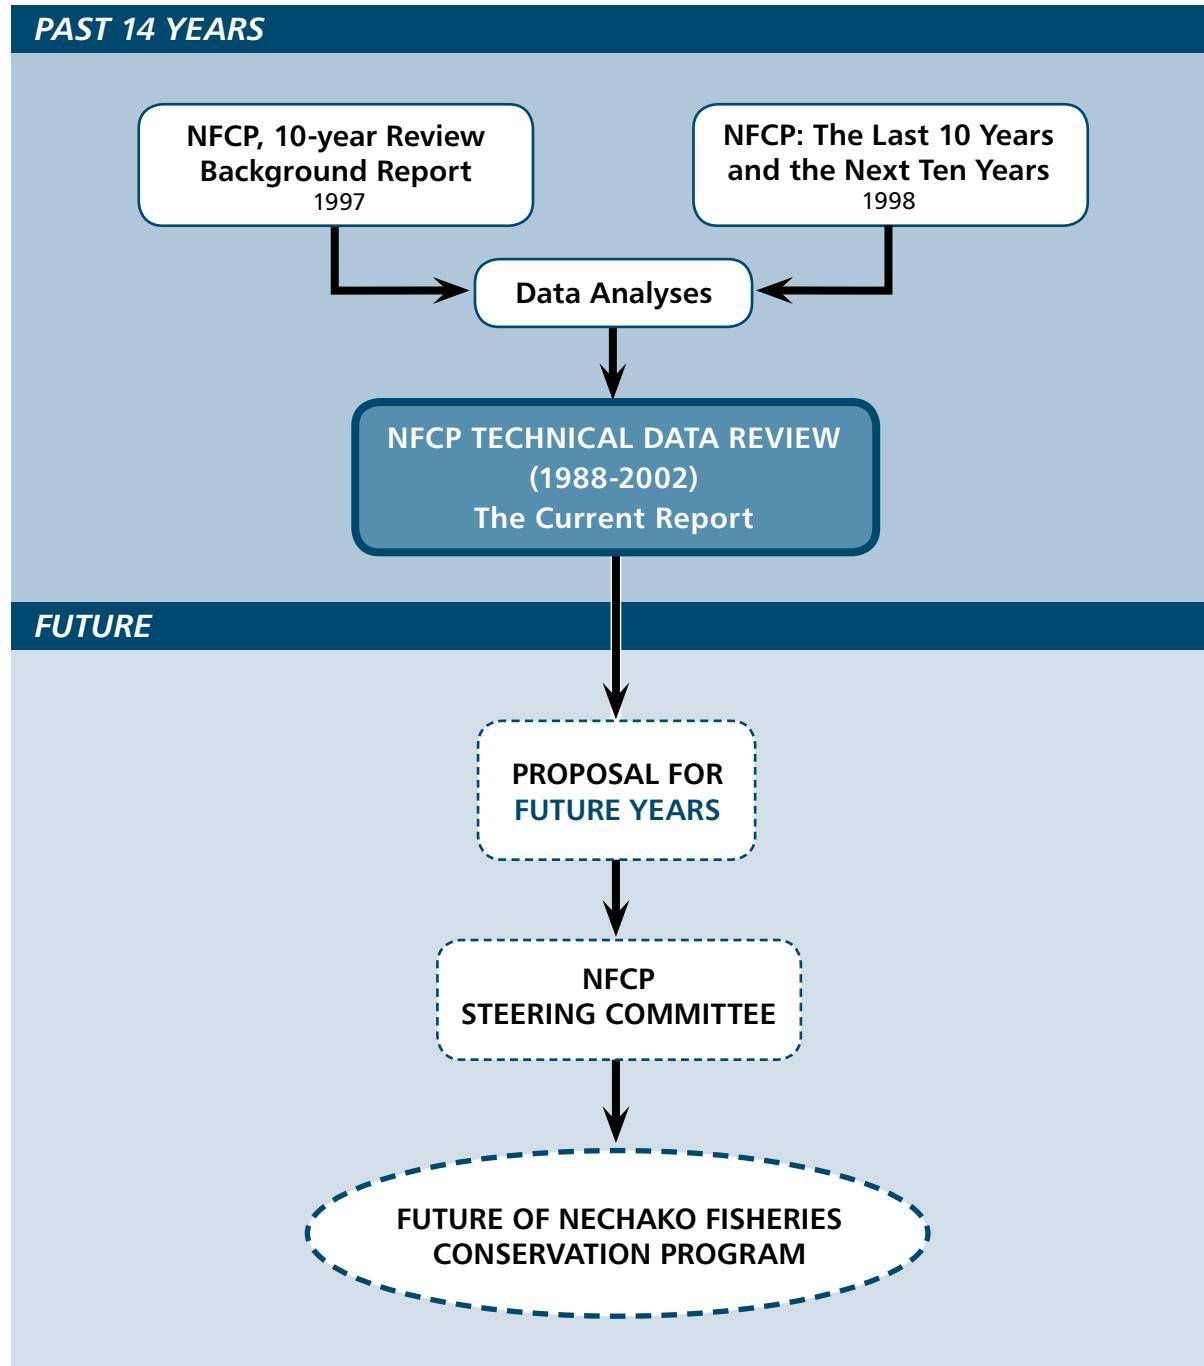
PAST 14 YEARS

NFCP, 10-year Review
Background Report
1997

NFCP: The Last 10 Years
and the Next Ten Years
1998

Data Analyses

NFCP TECHNICAL DATA REVIEW
(1988-2002)
The Current Report

FUTURE

PROPOSAL FOR
FUTURE YEARS

NFCP
STEERING COMMITTEE

FUTURE OF NECHAKO FISHERIES
CONSERVATION PROGRAM